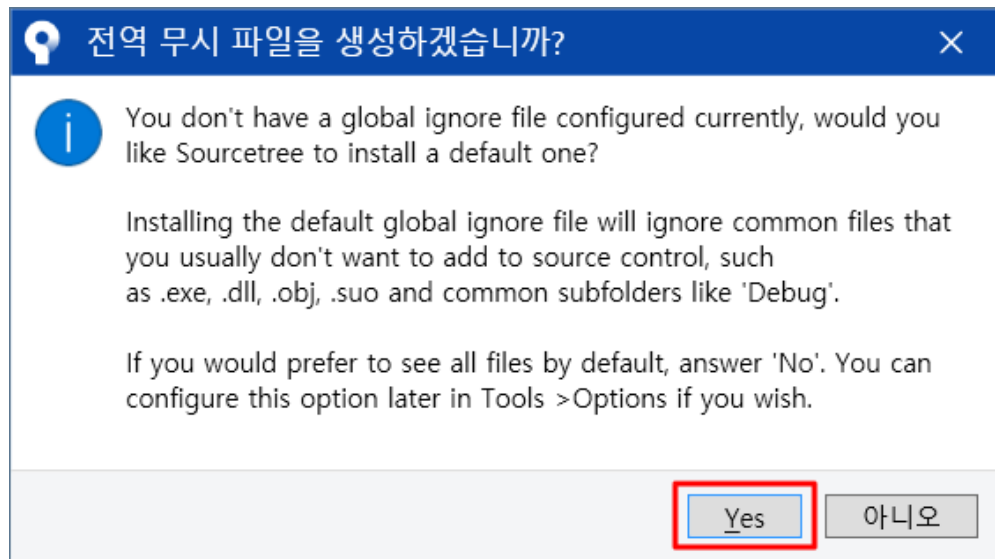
전역 무시 파일을 생성하겠습니까?

×

You don't have a global ignore file configured currently, would you like Sourcetree to install a default one?

Installing the default global ignore file will ignore common files that you usually don't want to add to source control, such as .exe, .dll, .obj, .suo and common subfolders like 'Debug'.

If you would prefer to see all files by default, answer 'No'. You can configure this option later in Tools >Options if you wish.

Yes

아니오